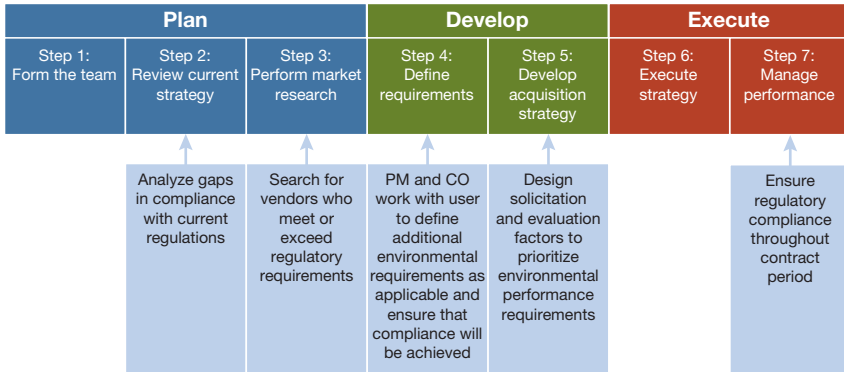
Plan

Step 1:
Form the team

Step 2:
Review current strategy

Analyze gaps in compliance with current regulations

Step 3:
Perform market research

Search for vendors who meet or exceed regulatory requirements

Develop

Step 4:
Define requirements

PM and CO work with user to define additional environmental requirements as applicable and ensure that compliance will be achieved

Step 5:
Develop acquisition strategy

Design solicitation and evaluation factors to prioritize environmental performance requirements

Execute

Step 6:
Execute strategy

Step 7:
Manage performance

Ensure regulatory compliance throughout contract period